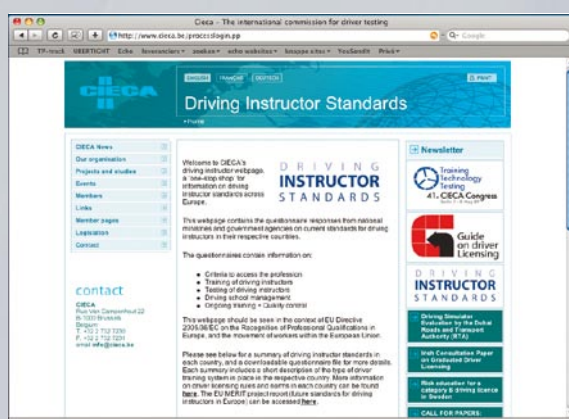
Cieca - The international commission for driver testing

http://www.cieca.be/processlogin.pp

Google

TP-track UBERTICHT Echo leveranciers ▾ zoeken ▾ echo websites ▾ knoppe sites ▾ YouSendIt Prick ▾

CIECA

ENGLISH FRANÇAIS DEUTSCH

PRINT

Driving Instructor Standards

CIECA News

Our organisation

Projects and studies

Events

Members

Links

Member pages

Legislation

Contact

contact

CIECA
Rue Van Campenhout 22
B-1000 Brussels
Belgium
T. +32 2 732 7230
F. +32 2 732 7231
email info@cieca.be

Welcome to CIECA's driving instructor webpage, a 'one-stop shop' for information on driving instructor standards across Europe.

DRIVING INSTRUCTOR STANDARDS

This webpage contains the questionnaire responses from national ministries and government agencies on current standards for driving instructors in their respective countries.

The questionnaires contain information on:

- Criteria to access the profession
- Training of driving instructors
- Testing of driving instructors
- Driving school management
- Ongoing training + Quality control

This webpage should be seen in the context of EU Directive 2005/36/EC on the Recognition of Professional Qualifications in Europe, and the movement of workers within the European Union.

Please see below for a summary of driving instructor standards in each country, and a downloadable questionnaire file for more details. Each summary includes a short description of the type of driver training system in place in the respective country. More information on driver licensing rules and exams in each country can be found here. The EU MERIT project report (future standards for driving instructors in Europe) can be accessed here.

Newsletter

Training Technology Testing
41st CIECA Congress

Guide on driver Licensing

DRIVING INSTRUCTOR STANDARDS

Driving Simulator Evaluation by the Dubai Roads and Transport Authority (RTA)

Irish Consultation Paper on Graduated Driver Licensing

Risk education for a category B driving licence in Sweden

CALL FOR PAPERS: